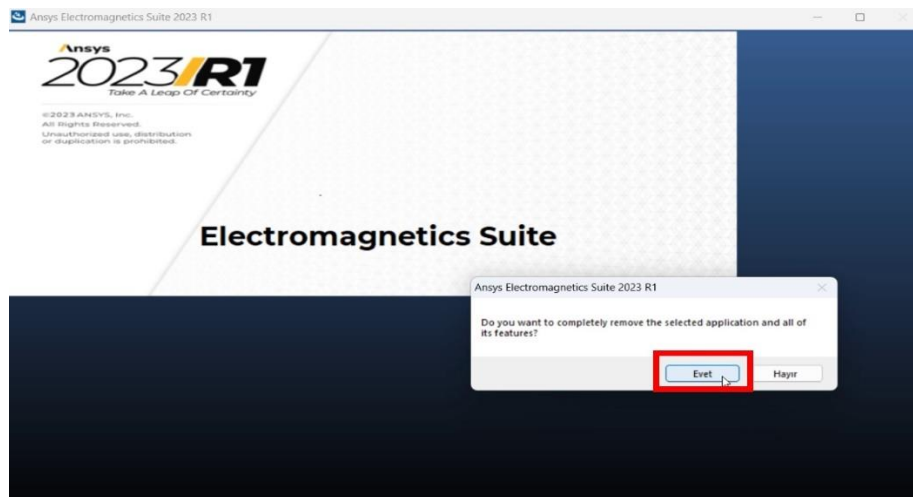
Ansys Electromagnetics Suite 2023 R1

Ansys
2023 R1
Take A Leap Of Certainty

©2023 ANSYS, Inc.
All Rights Reserved.
Unauthorized use, distribution or duplication is prohibited.

Electromagnetics Suite

Ansys Electromagnetics Suite 2023 R1

Do you want to completely remove the selected application and all of its features?

Evet
Hayır